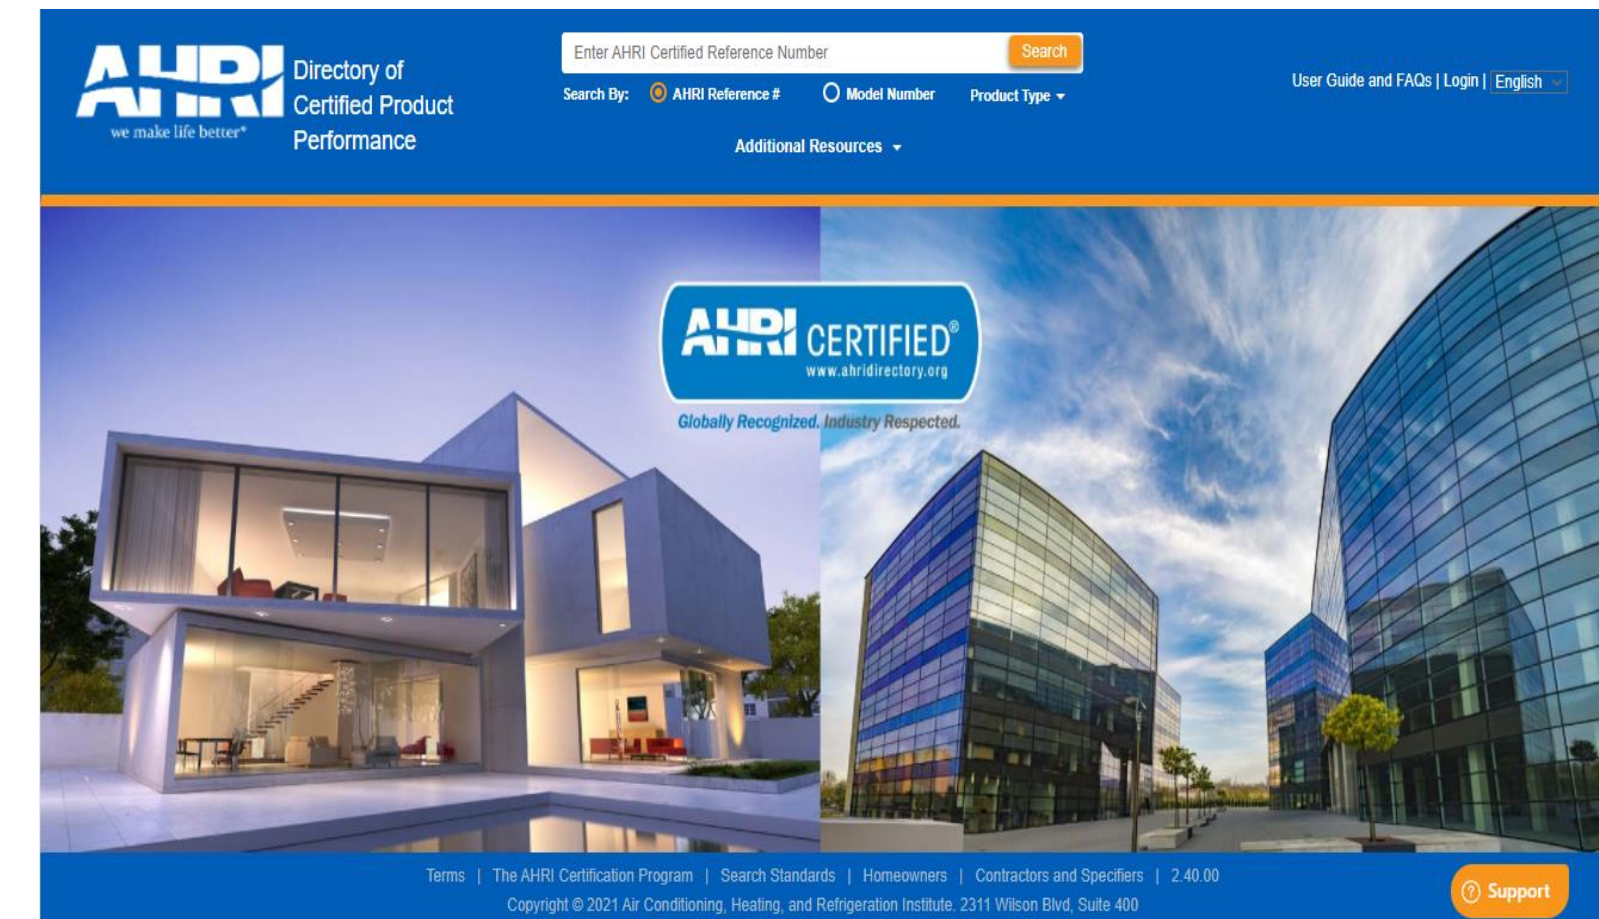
AHRI
we make life better®

Directory of Certified Product Performance

Enter AHRI Certified Reference Number
Search

Search By: AHRI Reference # Model Number Product Type

Additional Resources

User Guide and FAQs | Login | English

AHRI CERTIFIED®
www.ahridirectory.org
Globally Recognized. Industry Respected.

Terms | The AHRI Certification Program | Search Standards | Homeowners | Contractors and Specifiers | 2.40.00
Copyright © 2021 Air Conditioning, Heating, and Refrigeration Institute. 2311 Wilson Blvd, Suite 400

Support